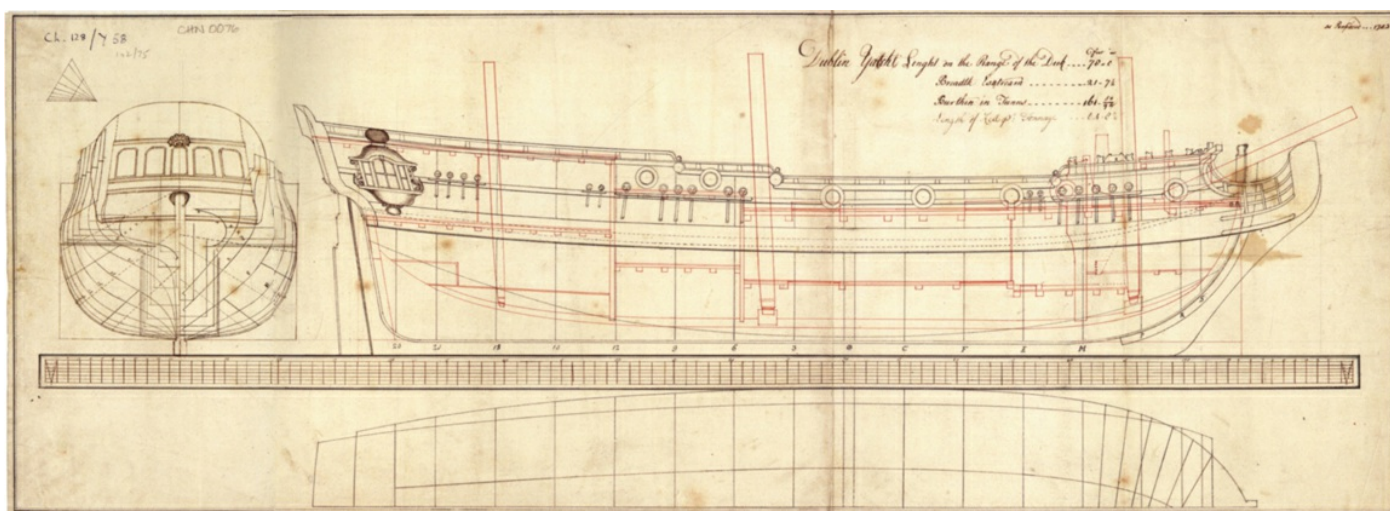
Ch. 178/Y 58
122/75
CMN 0076

as Rebuilt ... 1752

Dublin Yacht Lenght on the Range of the Deck ... Feet In 70.1
Breadth Extreme ... 21.7½
Burthen in Tuns ... 161.6/94
Length of Keel for Tonnage ... 54.8½

21 U 18 15 12 9 6 3 ⊕ C F I M